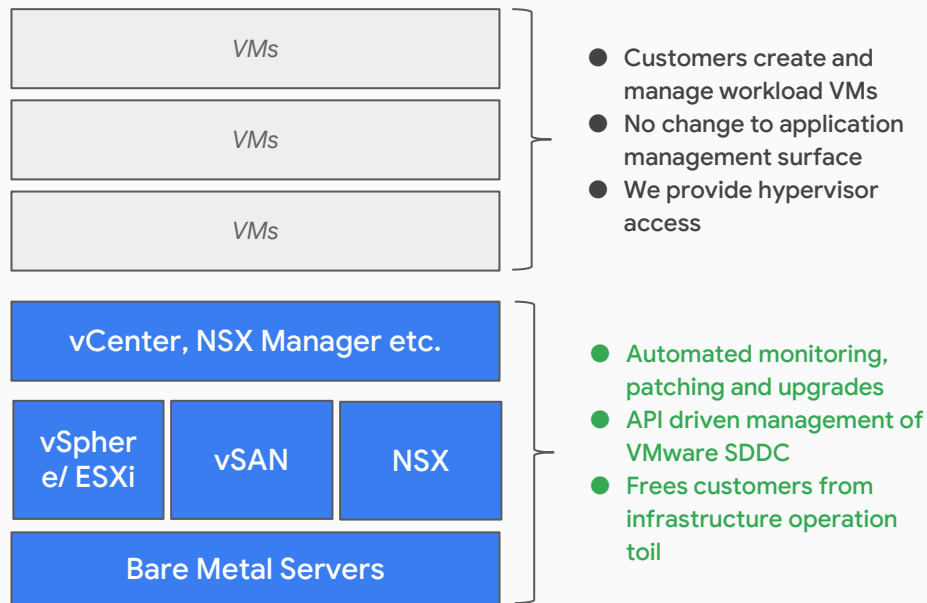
VMs

VMs

VMs

- Customers create and manage workload VMs
- No change to application management surface
- We provide hypervisor access

vCenter, NSX Manager etc.

vSpher e/ ESXi

vSAN

NSX

Bare Metal Servers

- Automated monitoring, patching and upgrades
- API driven management of VMware SDDC
- Frees customers from infrastructure operation toil